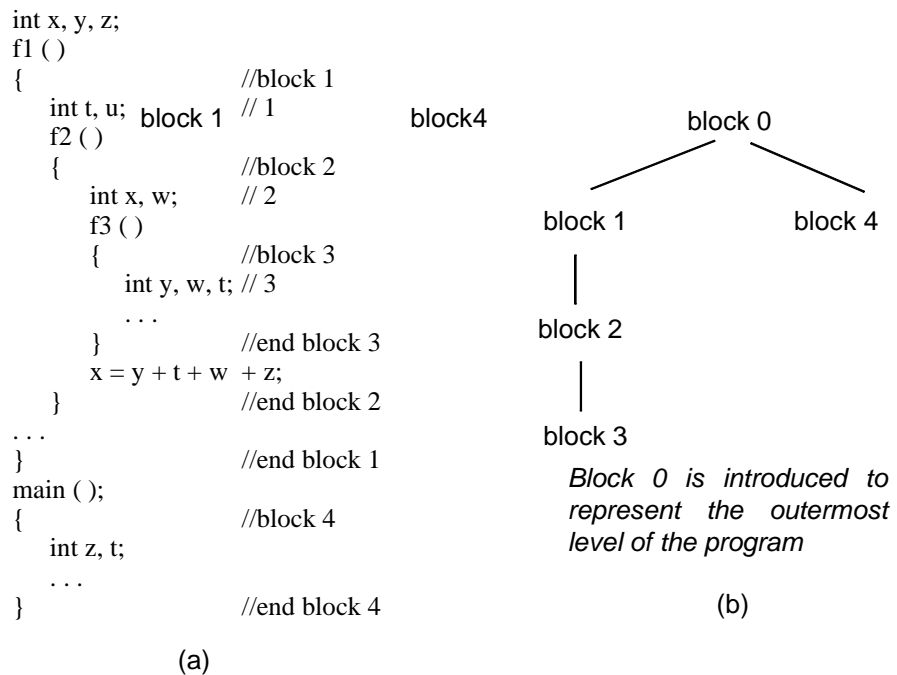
int x, y, z;
f1 ( )
{ //block 1
int t, u; block 1 // 1
f2 ( )
{ //block 2
int x, w; // 2
f3 ( )
{ //block 3
int y, w, t; // 3
. . .
} //end block 3
x = y + t + w + z;
} //end block 2
. . .
} //end block 1
main ( );
{ //block 4
int z, t;
. . .
} //end block 4

(a)

block4

block 0

block 1

block 4

block 2

block 3

*Block 0 is introduced to represent the outermost level of the program*

(b)